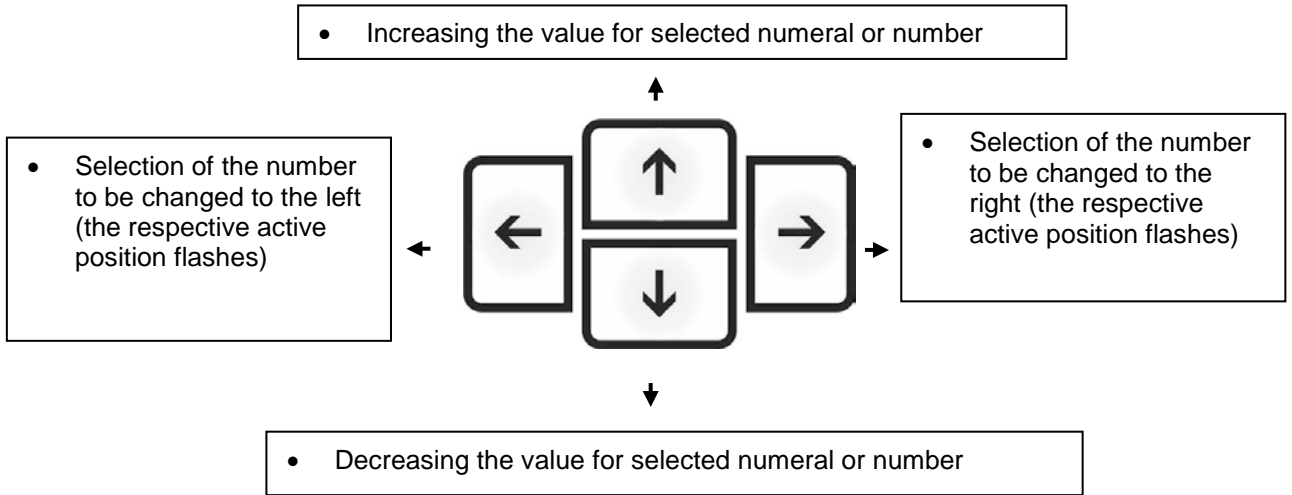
• Increasing the value for selected numeral or number

• Selection of the number to be changed to the left (the respective active position flashes)

↑

← →

↓

• Selection of the number to be changed to the right (the respective active position flashes)

• Decreasing the value for selected numeral or number